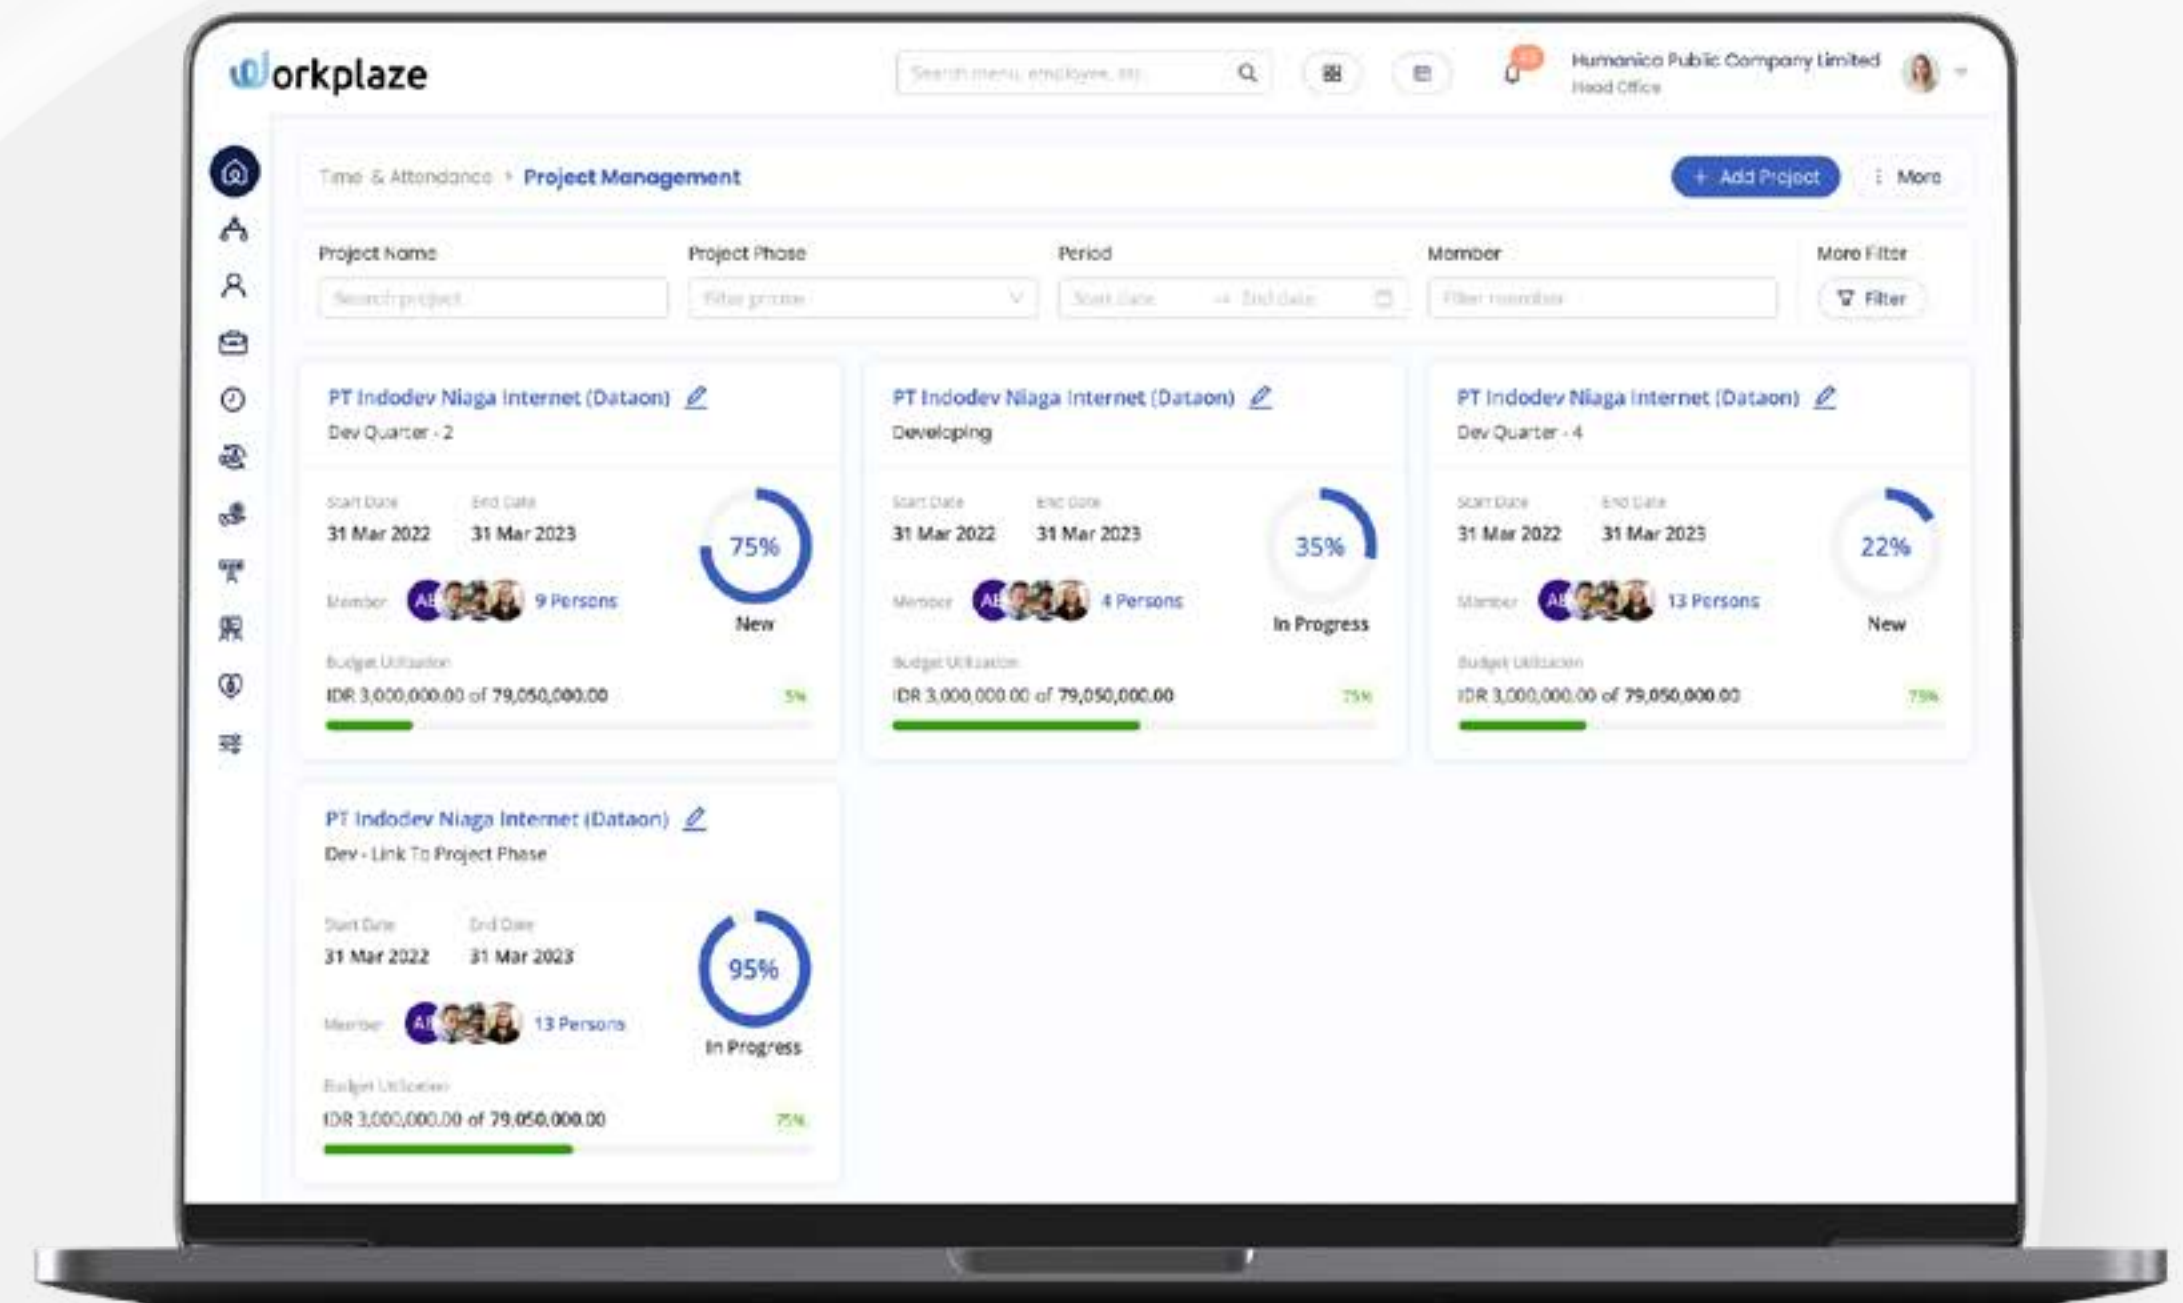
Workplaze

Search menu, employee, etc

Humanica Public Company Limited
Head Office

Time & Attendance > Project Management

+ Add Project

More

Project Name
Search project

Project Phase
Filter phase

Period
Start date → End date

Member
Filter member

More Filter
Filter

PT Indodev Niaga Internet (Dataon)
Dev Quarter - 2
Start Date
31 Mar 2022
End Date
31 Mar 2023
75%
New
Member
AE
9 Persons
Budget Utilization
IDR 3,000,000.00 of 79,050,000.00
5%

PT Indodev Niaga Internet (Dataon)
Developing
Start Date
31 Mar 2022
End Date
31 Mar 2023
35%
In Progress
Member
AE
4 Persons
Budget Utilization
IDR 3,000,000.00 of 79,050,000.00
75%

PT Indodev Niaga Internet (Dataon)
Dev Quarter - 4
Start Date
31 Mar 2022
End Date
31 Mar 2023
22%
New
Member
AE
13 Persons
Budget Utilization
IDR 3,000,000.00 of 79,050,000.00
75%

PT Indodev Niaga Internet (Dataon)
Dev - Link To Project Phase
Start Date
31 Mar 2022
End Date
31 Mar 2023
95%
In Progress
Member
AE
13 Persons
Budget Utilization
IDR 3,000,000.00 of 79,050,000.00
75%